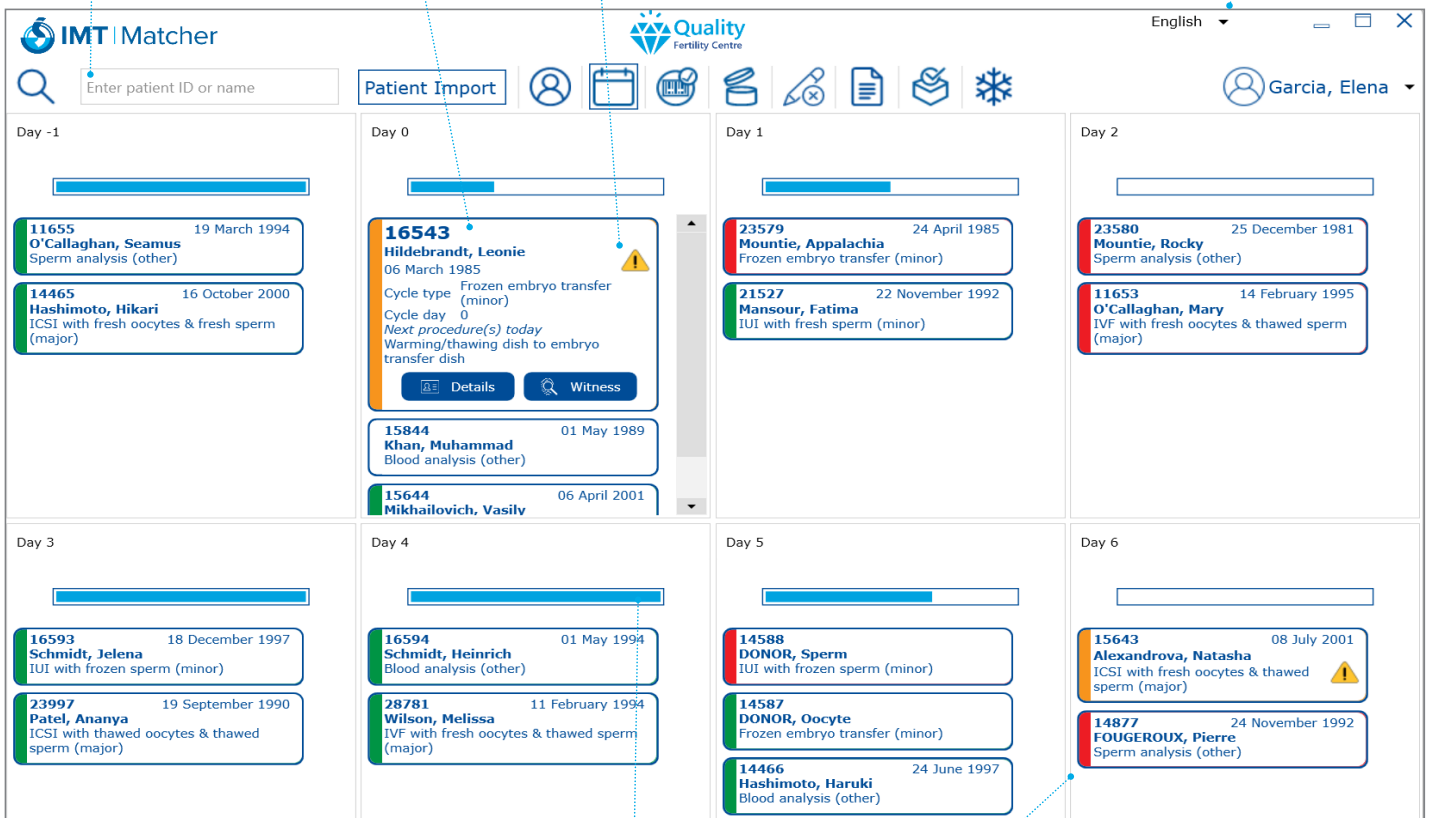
IMT | Matcher

Quality
Fertility Centre

English

Enter patient ID or name

Patient Import

Garcia, Elena

Day -1

11655 19 March 1994
O'Callaghan, Seamus
Sperm analysis (other)

14465 16 October 2000
Hashimoto, Hikari
ICSI with fresh oocytes & fresh sperm (major)

Day 0

16543
Hildebrandt, Leonie
06 March 1985
Cycle type Frozen embryo transfer (minor)
Cycle day 0
Next procedure(s) today
Warming/thawing dish to embryo transfer dish
Details
Witness

15844 01 May 1989
Khan, Muhammad
Blood analysis (other)

15644 06 April 2001
Mikhailovich, Vasily

Day 1

23579 24 April 1985
Mountie, Appalachia
Frozen embryo transfer (minor)

21527 22 November 1992
Mansour, Fatima
IUI with fresh sperm (minor)

Day 2

23580 25 December 1981
Mountie, Rocky
Sperm analysis (other)

11653 14 February 1995
O'Callaghan, Mary
IVF with fresh oocytes & thawed sperm (major)

Day 3

16593 18 December 1997
Schmidt, Jelena
IUI with frozen sperm (minor)

23997 19 September 1990
Patel, Ananya
ICSI with thawed oocytes & thawed sperm (major)

Day 4

16594 01 May 1994
Schmidt, Heinrich
Blood analysis (other)

28781 11 February 1994
Wilson, Melissa
IVF with fresh oocytes & thawed sperm (major)

Day 5

14588
DONOR, Sperm
IUI with frozen sperm (minor)

14587
DONOR, Oocyte
Frozen embryo transfer (minor)

14466 24 June 1997
Hashimoto, Haruki
Blood analysis (other)

Day 6

15643 08 July 2001
Alexandrova, Natasha
ICSI with fresh oocytes & thawed sperm (major)

14877 24 November 1992
FOUGEROUX, Pierre
Sperm analysis (other)